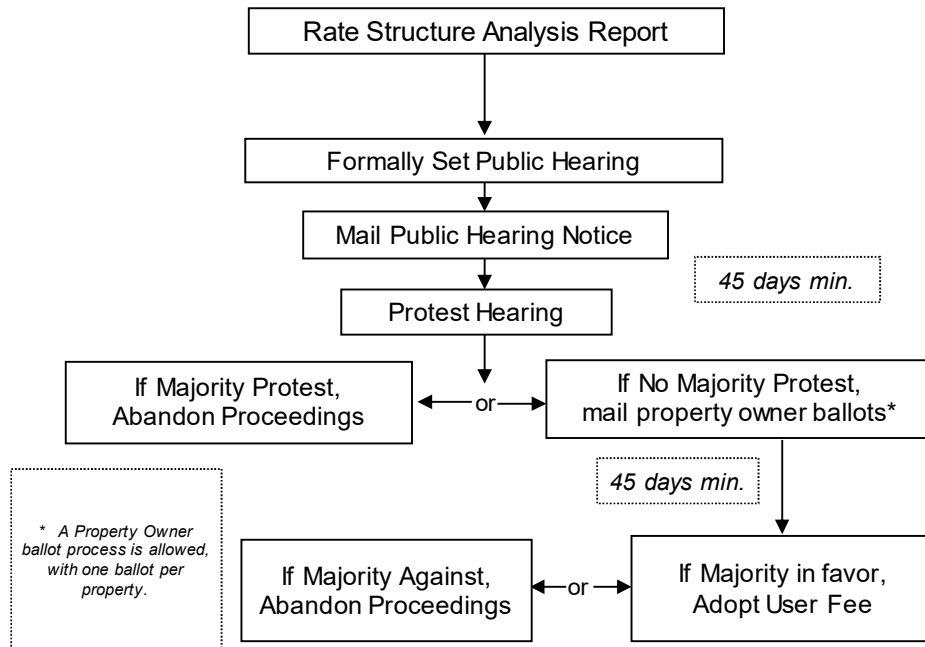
Rate Structure Analysis Report

Formally Set Public Hearing

Mail Public Hearing Notice

45 days min.

Protest Hearing

If Majority Protest, Abandon Proceedings

or

If No Majority Protest, mail property owner ballots*

45 days min.

* A Property Owner ballot process is allowed, with one ballot per property.

If Majority Against, Abandon Proceedings

or

If Majority in favor, Adopt User Fee